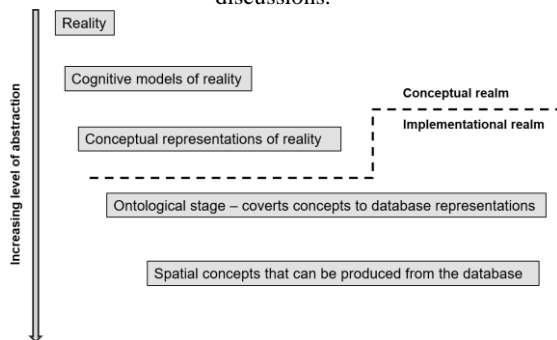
discussions.

Reality

Cognitive models of reality

Conceptual realm

Implementational realm

Conceptual representations of reality

Ontological stage – coverts concepts to database representations

Spatial concepts that can be produced from the database

Increasing level of abstraction